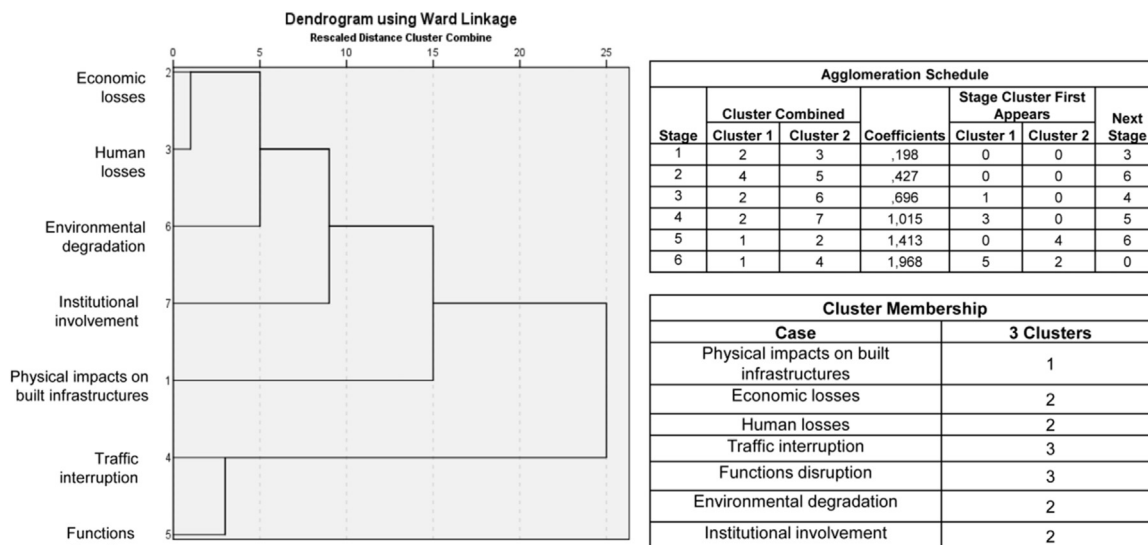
Dendrogram using Ward Linkage
Rescaled Distance Cluster Combine

0 5 10 15 20 25

Economic losses 2
Human losses 3
Environmental degradation 6
Institutional involvement 7
Physical impacts on built infrastructures 1
Traffic interruption 4
Functions 5

Agglomeration Schedule

| Stage | Cluster Combined: Cluster 1 | Cluster Combined: Cluster 2 | Coefficients | Stage Cluster First Appears: Cluster 1 | Stage Cluster First Appears: Cluster 2 | Next Stage |
|---|---|---|---|---|---|---|
| 1 | 2 | 3 | ,198 | 0 | 0 | 3 |
| 2 | 4 | 5 | ,427 | 0 | 0 | 6 |
| 3 | 2 | 6 | ,696 | 1 | 0 | 4 |
| 4 | 2 | 7 | 1,015 | 3 | 0 | 5 |
| 5 | 1 | 2 | 1,413 | 0 | 4 | 6 |
| 6 | 1 | 4 | 1,968 | 5 | 2 | 0 |

Cluster Membership

| Case | 3 Clusters |
|---|---|
| Physical impacts on built infrastructures | 1 |
| Economic losses | 2 |
| Human losses | 2 |
| Traffic interruption | 3 |
| Functions disruption | 3 |
| Environmental degradation | 2 |
| Institutional involvement | 2 |